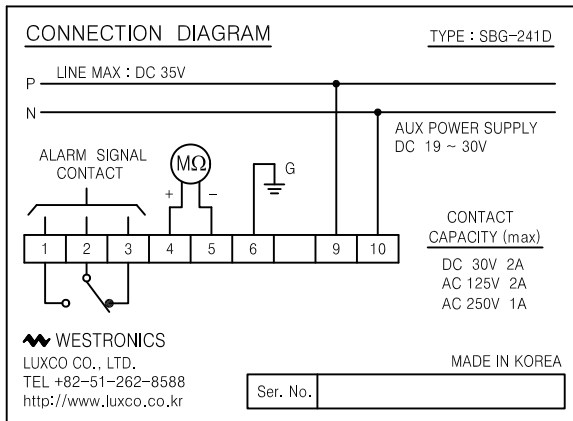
CONNECTION DIAGRAM

TYPE : SBG-241D

P

LINE MAX : DC 35V

N

AUX POWER SUPPLY
DC 19 ~ 30V

ALARM SIGNAL
CONTACT

MΩ

+ −

G

| 1 | 2 | 3 | 4 | 5 | 6 |  | 9 | 10 |
|---|---|---|---|---|---|---|---|---|

CONTACT
CAPACITY (max)

DC 30V 2A
AC 125V 2A
AC 250V 1A

WESTRONICS
LUXCO CO., LTD.
TEL +82-51-262-8588
http://www.luxco.co.kr

MADE IN KOREA

Ser. No.